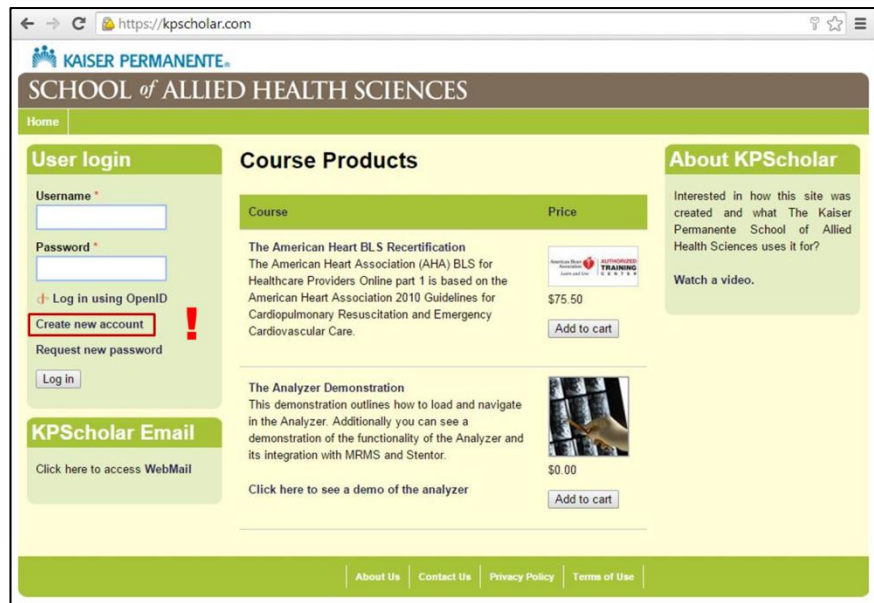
https://kpscholar.com

KAISER PERMANENTE.

SCHOOL of ALLIED HEALTH SCIENCES

Home

User login

Username *

Password *

Log in using OpenID

Create new account

!

Request new password

Log in

KPScholar Email

Click here to access WebMail

Course Products

| Course | Price |
|---|---|
| The American Heart BLS Recertification The American Heart Association (AHA) BLS for Healthcare Providers Online part 1 is based on the American Heart Association 2010 Guidelines for Cardiopulmonary Resuscitation and Emergency Cardiovascular Care. | American Heart Association Learn and Live AUTHORIZED TRAINING CENTER $75.50 Add to cart |
| The Analyzer Demonstration This demonstration outlines how to load and navigate in the Analyzer. Additionally you can see a demonstration of the functionality of the Analyzer and its integration with MRMS and Stentor. Click here to see a demo of the analyzer | $0.00 Add to cart |

About KPScholar

Interested in how this site was created and what The Kaiser Permanente School of Allied Health Sciences uses it for?

Watch a video.

About Us | Contact Us | Privacy Policy | Terms of Use